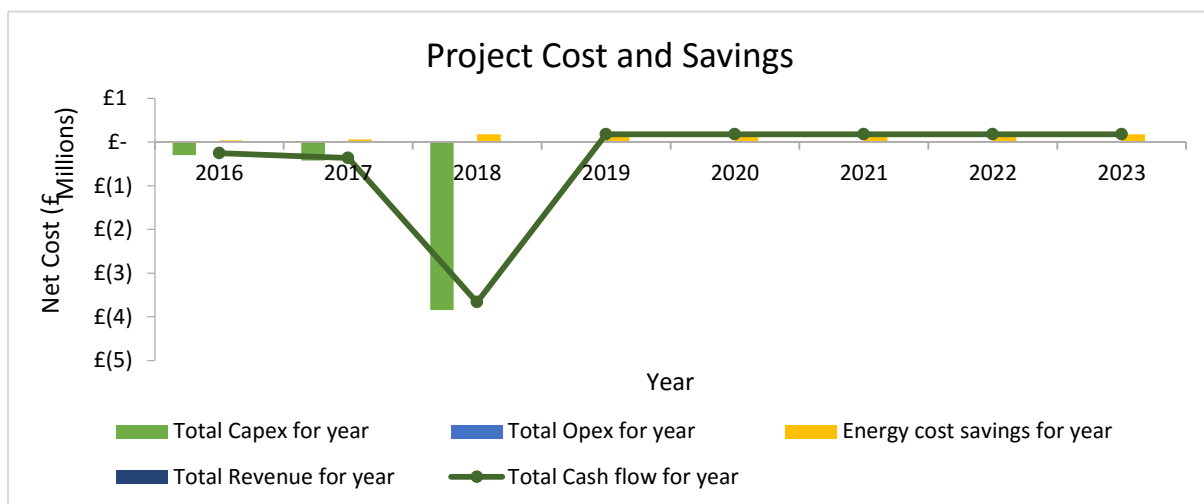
Project Cost and Savings

Net Cost (£ Millions)

£1
£-
£(1)
£(2)
£(3)
£(4)
£(5)

2016
2017
2018
2019
2020
2021
2022
2023

Year

Total Capex for year
Total Opex for year
Energy cost savings for year
Total Revenue for year
Total Cash flow for year